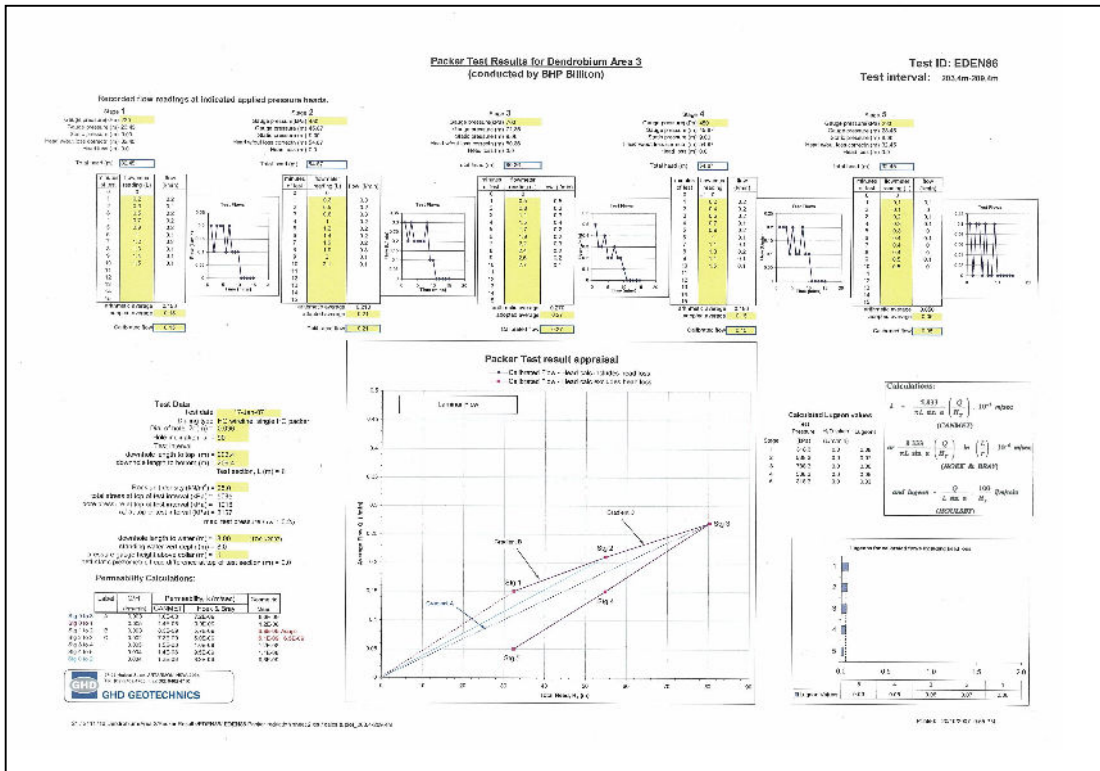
Packer Test Results for Dendrobium Area 3
(conducted by BHP Billiton)

Test ID: EDEN86
Test interval: 203.4m-209.4m

Recorded flow readings at indicated applied pressure heads.

Stage 1
Stage 2
Stage 3
Stage 4
Stage 5

Total head (m)

Test Flows

Calibrated flow

Packer Test result appraisal

Calibrated Flow - head relationship
Calibrated Flow - head relationship

Legend

Gradient A
Gradient B
Gradient C
Stg 1
Stg 2
Stg 3
Stg 4
Stg 5

Average Flow Q (l/min)
Total Head $H_T$ (m)

Test Data
Test date
Packer type
Diameter of hole
Hole inclination

Test section, L (m) =

Permeability Calculations:

Calculations:

$k = \frac{Q}{2\pi L \sin\alpha}\left(\frac{Q}{H_T}\right)$ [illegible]

(CARDSEY)

$k = \frac{Q}{2\pi L \sin\alpha}\left(\frac{Q}{H_T}\right)\ln\left(\frac{L}{r}\right)$ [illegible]

(HOEK & BRAY)

and Lugeon $= \frac{Q}{L\sin\alpha}\cdot\frac{100}{H_T}$

(HOULSBY)

Calculated Lugeon values

GHD
GHD GEOTECHNICS

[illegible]